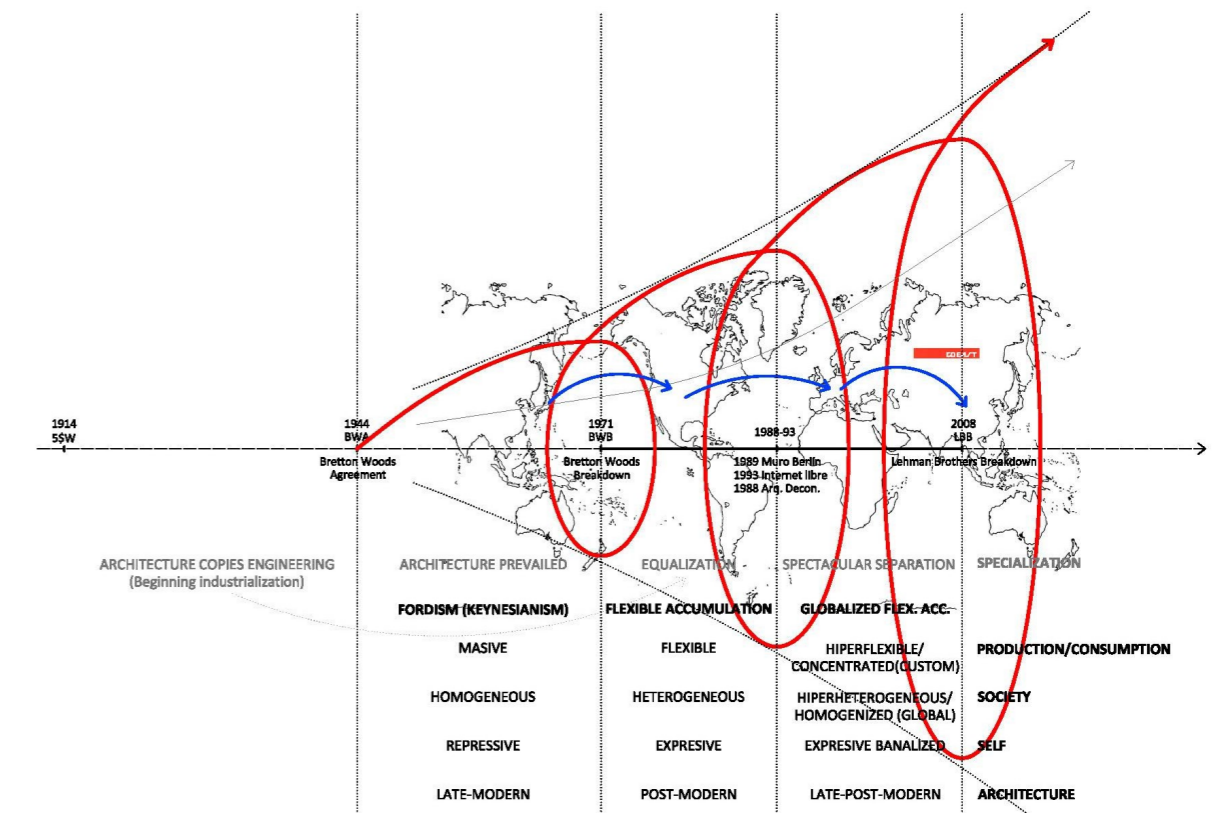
1914
5$W

1944
BWA
Bretton Woods Agreement

1971
BWB
Bretton Woods Breakdown

1988-93
1989 Muro Berlin
1993 Internet libre
1988 Arq. Decon.

2008
LBB
Lehman Brothers Breakdown

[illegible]

ARCHITECTURE COPIES ENGINEERING
(Beginning industrialization)

ARCHITECTURE PREVAILED

EQUALIZATION

SPECTACULAR SEPARATION

SPECIALIZATION

FORDISM (KEYNESIANISM)

FLEXIBLE ACCUMULATION

GLOBALIZED FLEX. ACC.

MASIVE

FLEXIBLE

HIPERFLEXIBLE/ CONCENTRATED(CUSTOM)

PRODUCTION/CONSUMPTION

HOMOGENEOUS

HETEROGENEOUS

HIPERHETEROGENEOUS/ HOMOGENIZED (GLOBAL)

SOCIETY

REPRESSIVE

EXPRESIVE

EXPRESIVE BANALIZED

SELF

LATE-MODERN

POST-MODERN

LATE-POST-MODERN

ARCHITECTURE